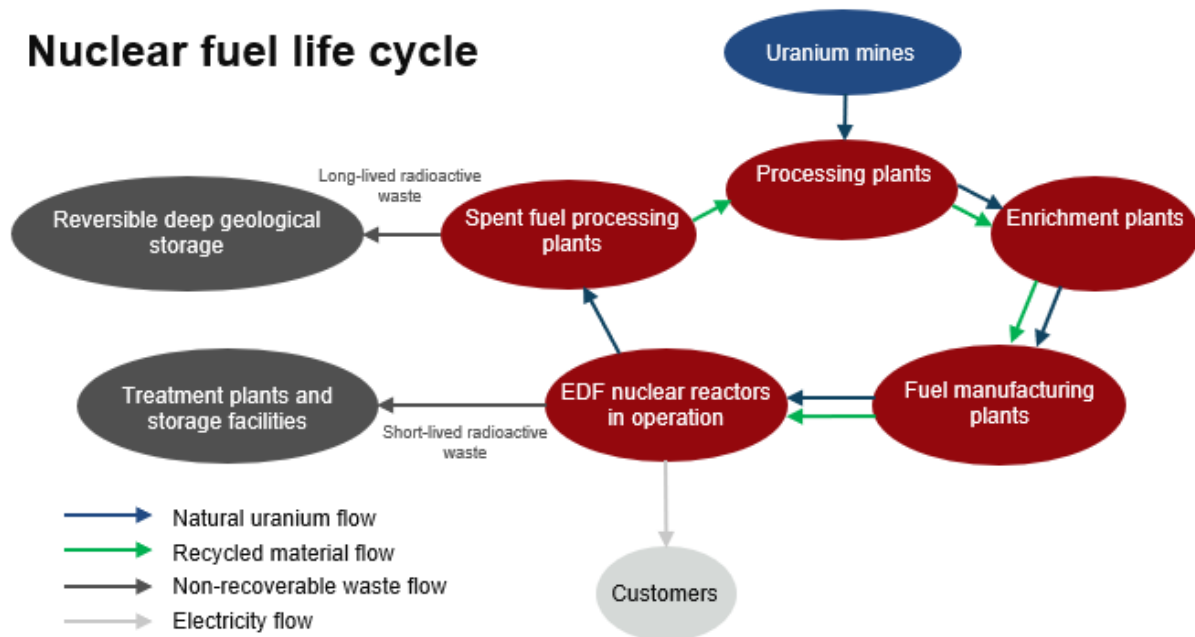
Nuclear fuel life cycle

Uranium mines

Processing plants

Enrichment plants

Fuel manufacturing plants

EDF nuclear reactors in operation

Spent fuel processing plants

Long-lived radioactive waste

Reversible deep geological storage

Treatment plants and storage facilities

Short-lived radioactive waste

Customers

Natural uranium flow
Recycled material flow
Non-recoverable waste flow
Electricity flow